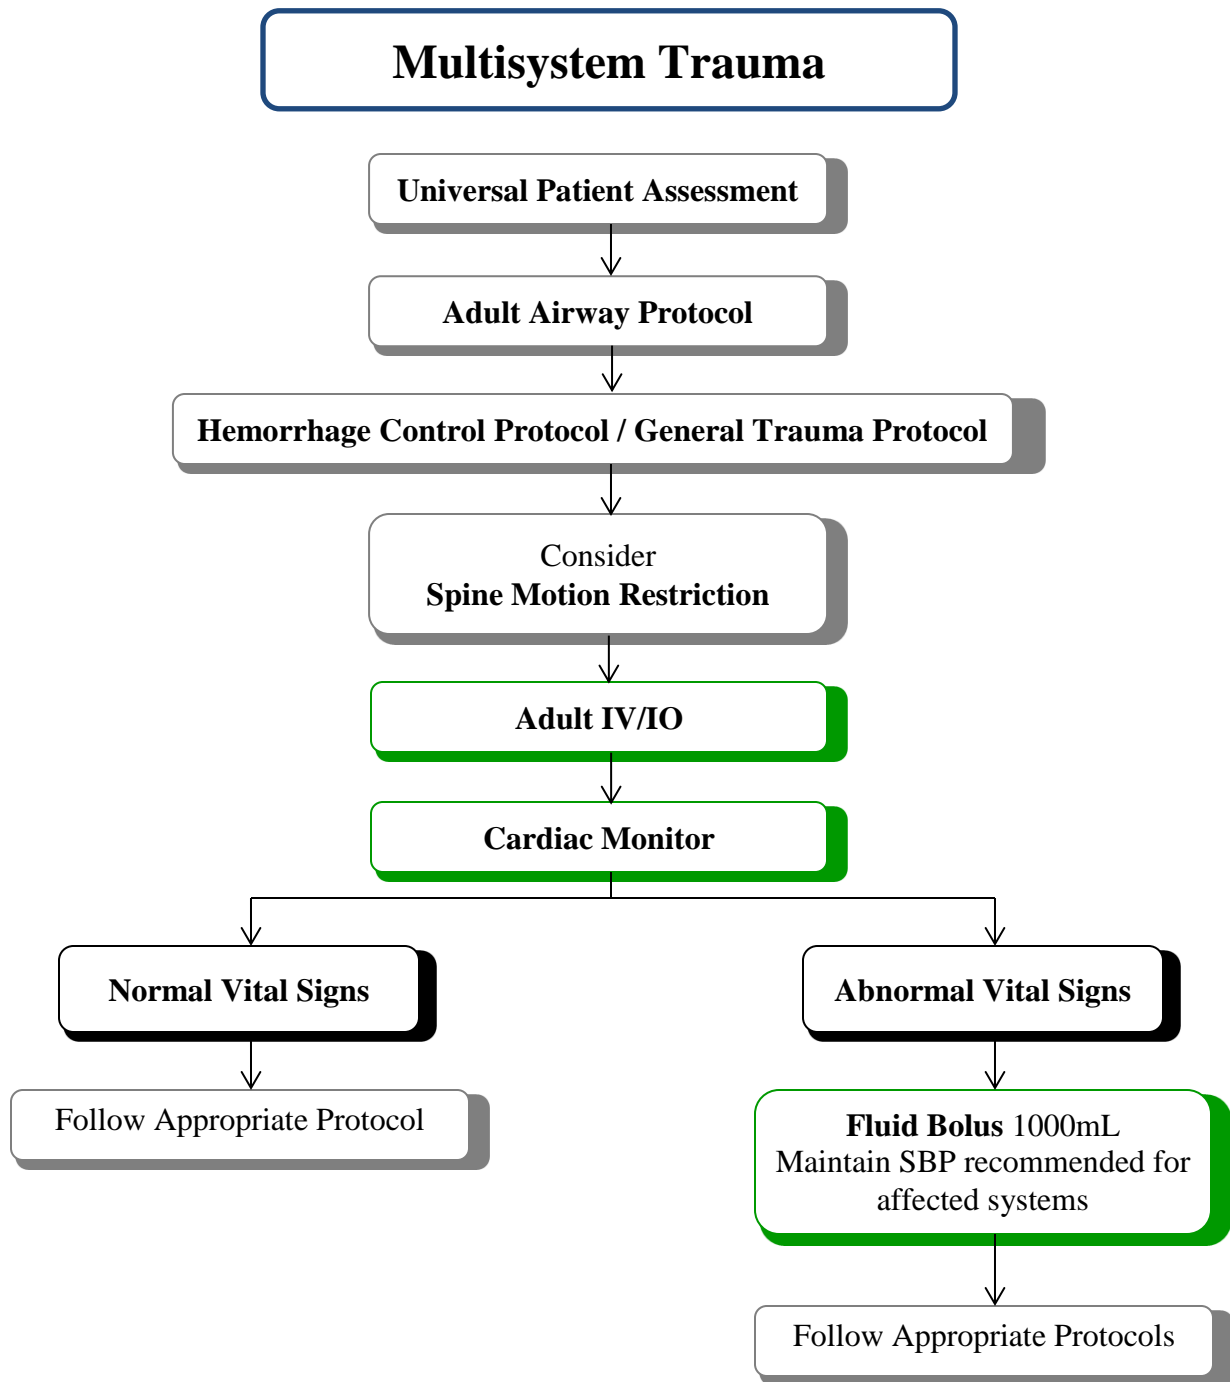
Multisystem Trauma

Universal Patient Assessment

Adult Airway Protocol

Hemorrhage Control Protocol / General Trauma Protocol

Consider
Spine Motion Restriction

Adult IV/IO

Cardiac Monitor

Normal Vital Signs

Abnormal Vital Signs

Follow Appropriate Protocol

Fluid Bolus 1000mL
Maintain SBP recommended for affected systems

Follow Appropriate Protocols